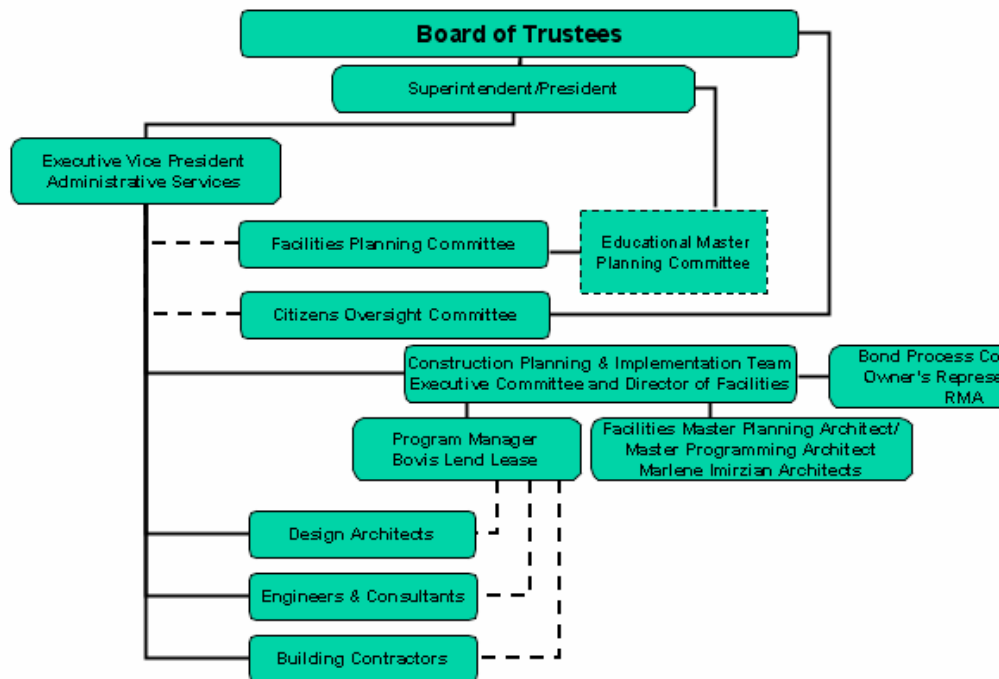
Board of Trustees

Superintendent/President

Executive Vice President Administrative Services

Facilities Planning Committee

Educational Master Planning Committee

Citizens Oversight Committee

Construction Planning & Implementation Team Executive Committee and Director of Facilities

Bond Process Co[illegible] Owner's Represe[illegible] RMA

Program Manager Bovis Lend Lease

Facilities Master Planning Architect/ Master Programming Architect Marlene Imirzian Architects

Design Architects

Engineers & Consultants

Building Contractors